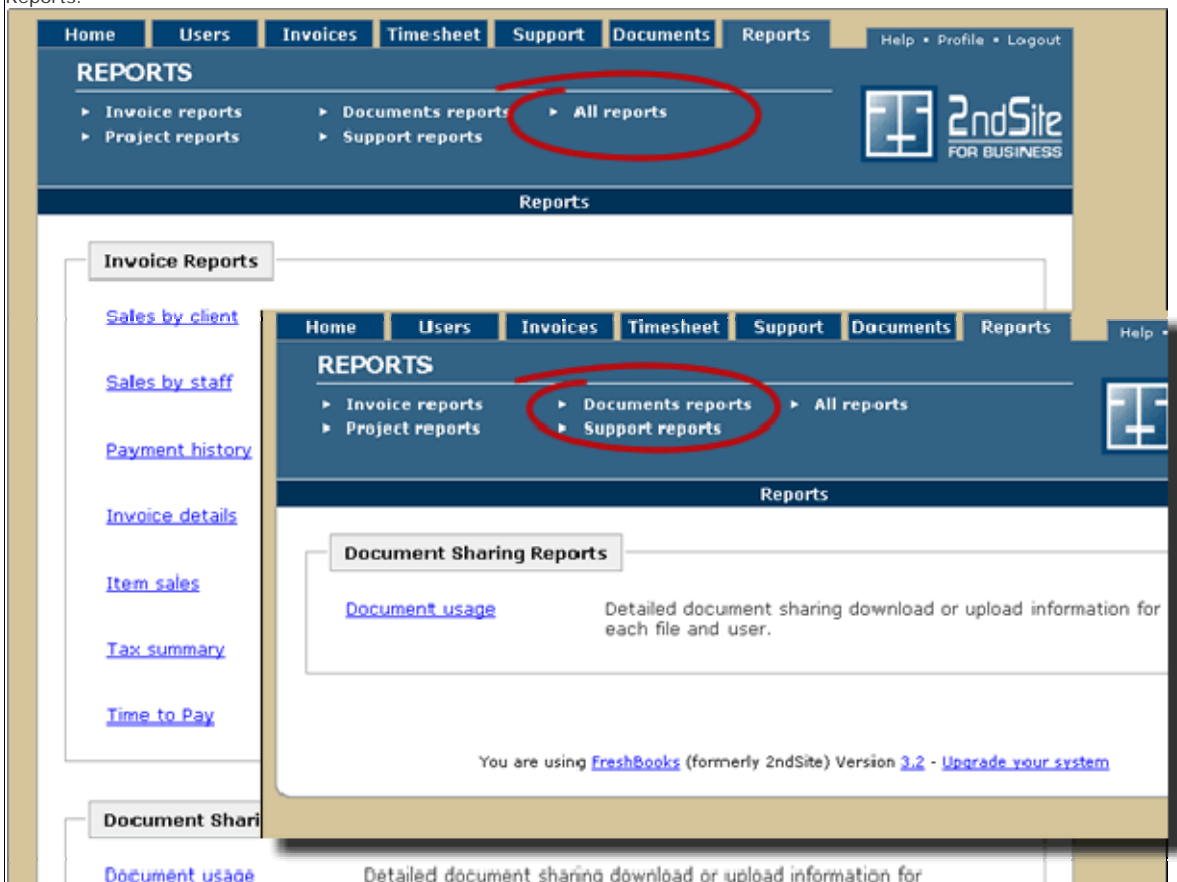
Reports.

Home Users Invoices Timesheet Support Documents Reports

Help • Profile • Logout

REPORTS

▸ Invoice reports
▸ Project reports
▸ Documents reports
▸ Support reports
▸ All reports

2ndSite FOR BUSINESS

Reports

Invoice Reports

Sales by client

Sales by staff

Payment history

Invoice details

Item sales

Tax summary

Time to Pay

Document Shari

Document usage

Detailed document sharing download or upload information for

Home Users Invoices Timesheet Support Documents Reports

Help •

REPORTS

▸ Invoice reports
▸ Project reports
▸ Documents reports
▸ Support reports
▸ All reports

Reports

Document Sharing Reports

Document usage

Detailed document sharing download or upload information for each file and user.

You are using FreshBooks (formerly 2ndSite) Version 3.2 - Upgrade your system